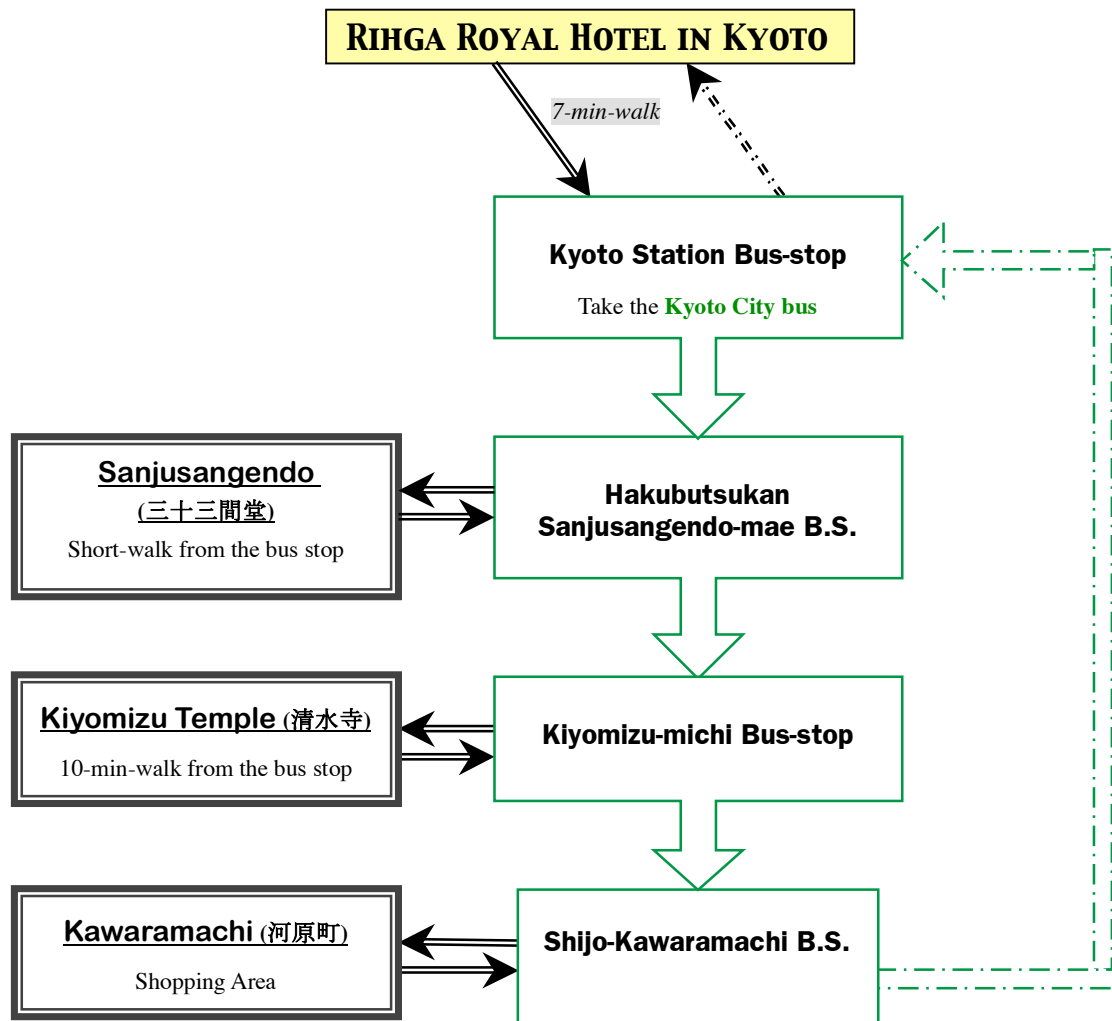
Rihga Royal Hotel in Kyoto

7-min-walk

Kyoto Station Bus-stop

Take the Kyoto City bus

Sanjusangendo

(三十三間堂)

Short-walk from the bus stop

Hakubutsukan Sanjusangendo-mae B.S.

Kiyomizu Temple (清水寺)

10-min-walk from the bus stop

Kiyomizu-michi Bus-stop

Kawaramachi (河原町)

Shopping Area

Shijo-Kawaramachi B.S.